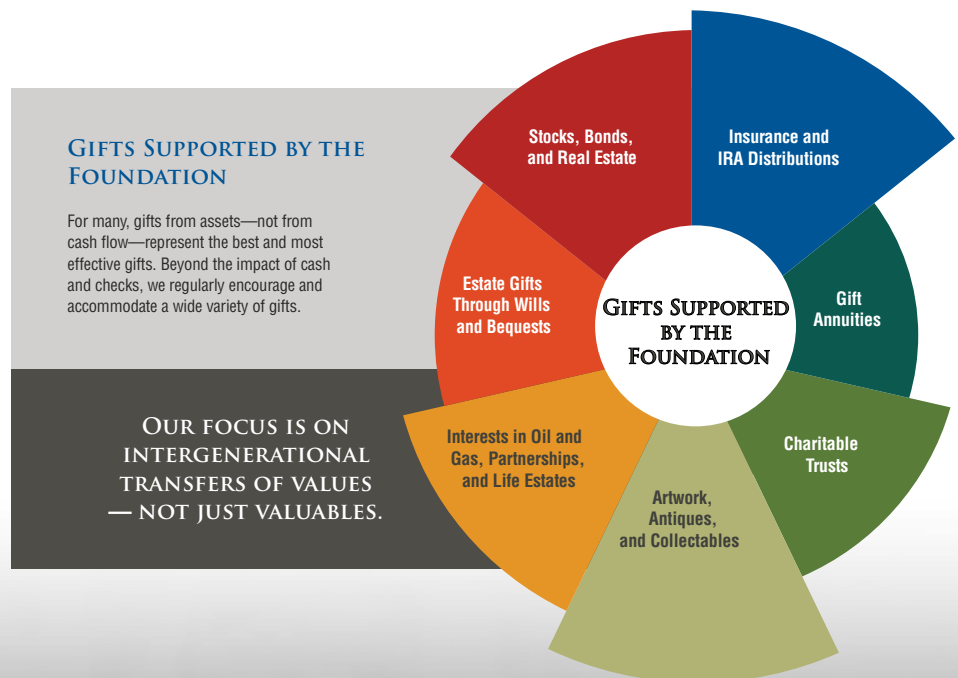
Gifts Supported by the Foundation

For many, gifts from assets—not from cash flow—represent the best and most effective gifts. Beyond the impact of cash and checks, we regularly encourage and accommodate a wide variety of gifts.

Our focus is on intergenerational transfers of values — not just valuables.

Stocks, Bonds, and Real Estate

Insurance and IRA Distributions

Gift Annuities

Charitable Trusts

Artwork, Antiques, and Collectables

Interests in Oil and Gas, Partnerships, and Life Estates

Estate Gifts Through Wills and Bequests

Gifts Supported by the Foundation